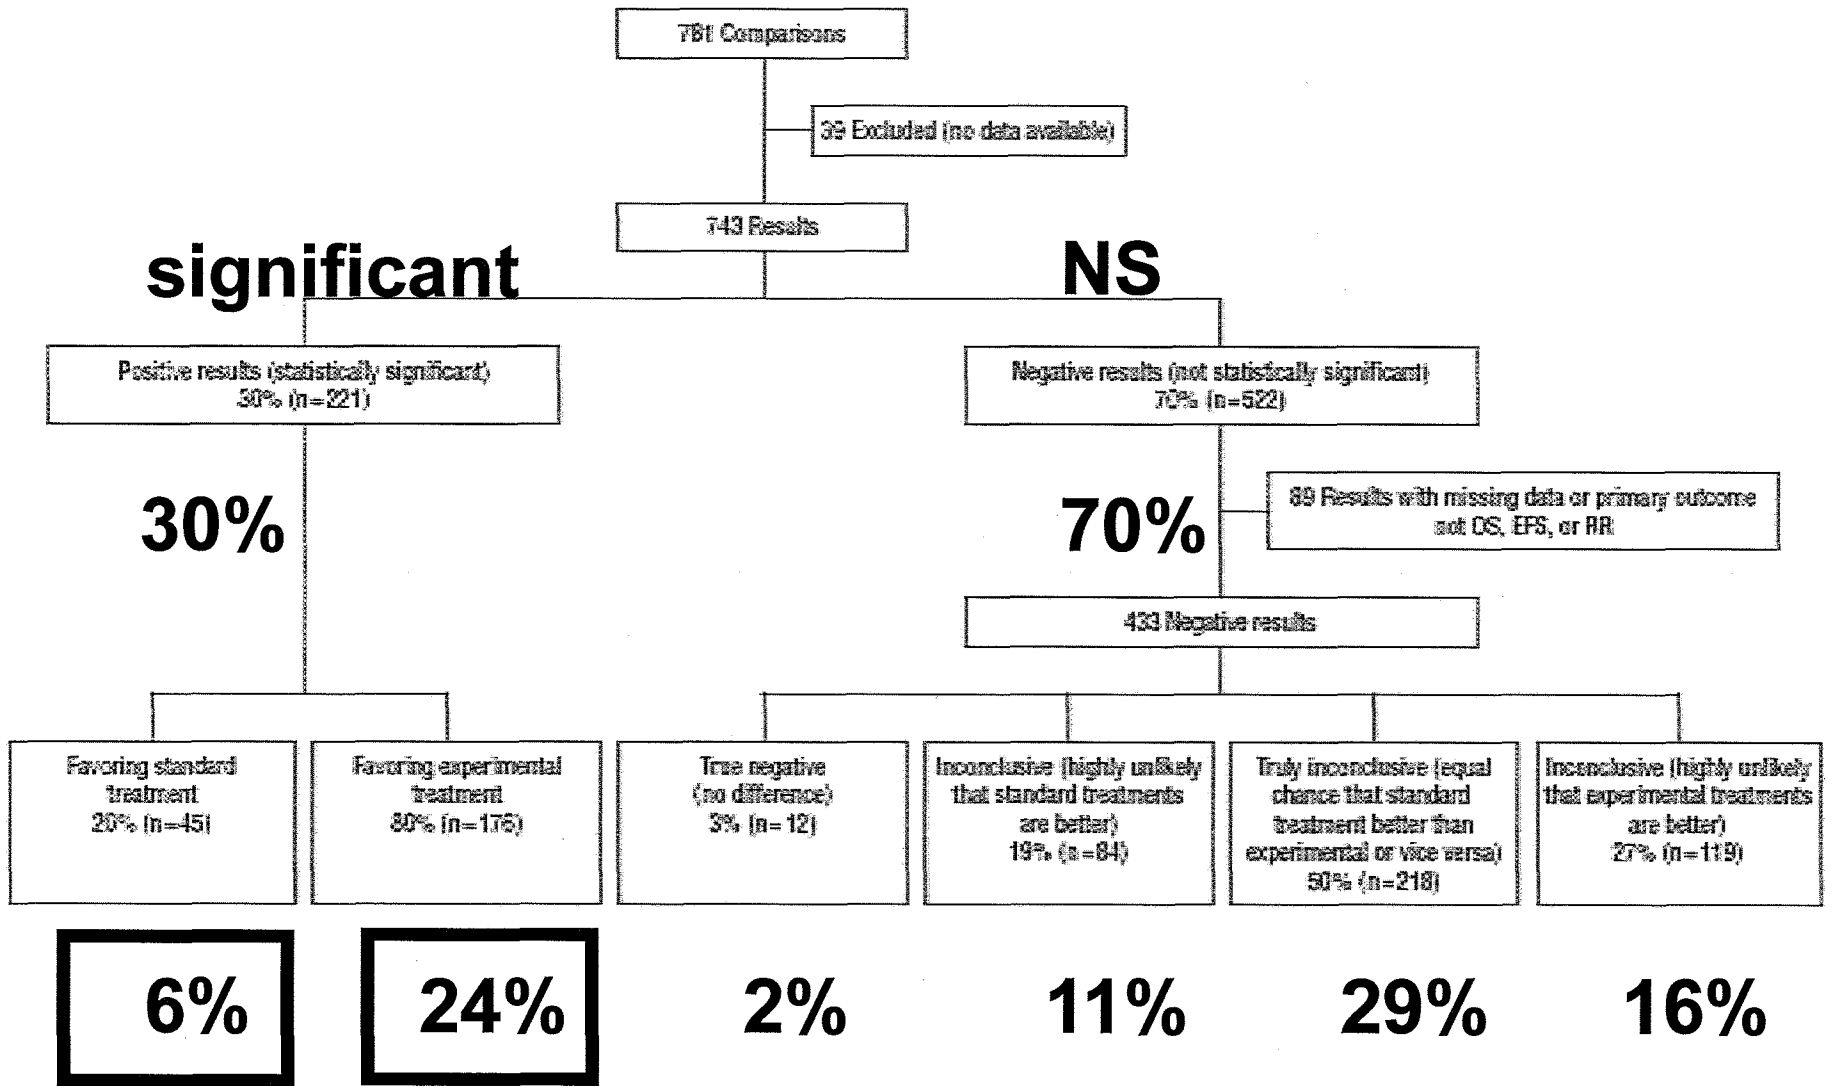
781 Comparisons

38 Excluded (no data available)

743 Results

significant

NS

Positive results (statistically significant) 30% (n=221)

Negative results (not statistically significant) 70% (n=522)

30%

70%

89 Results with missing data or primary outcome not OS, EFS, or RR

433 Negative results

Favoring standard treatment 20% (n=45)

Favoring experimental treatment 80% (n=176)

True negative (no difference) 3% (n=12)

Inconclusive (highly unlikely that standard treatments are better) 19% (n=84)

Truly inconclusive (equal chance that standard treatment better than experimental or vice versa) 50% (n=218)

Inconclusive (highly unlikely that experimental treatments are better) 27% (n=119)

6%

24%

2%

11%

29%

16%